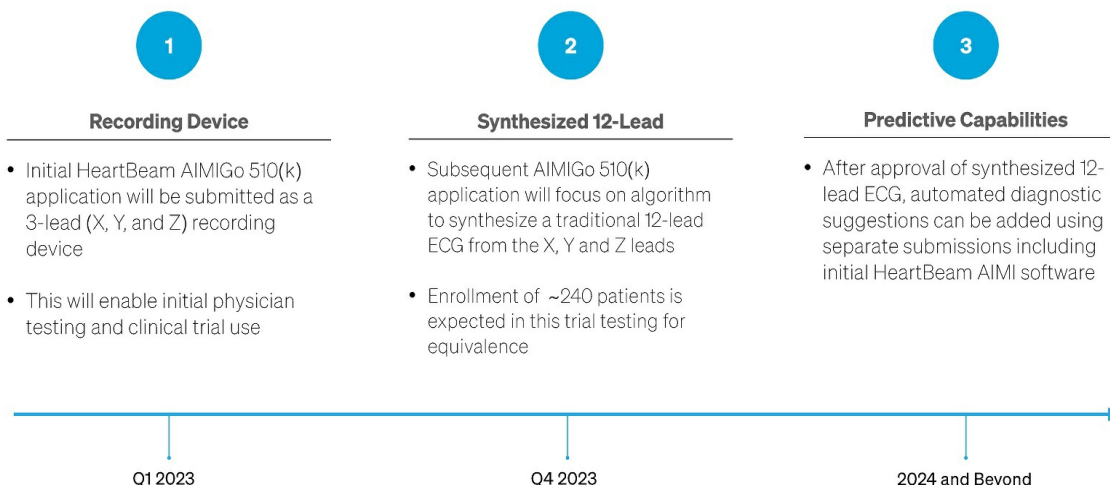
1

Recording Device

• Initial HeartBeam AIMIGo 510(k) application will be submitted as a 3-lead (X, Y, and Z) recording device

• This will enable initial physician testing and clinical trial use

2

Synthesized 12-Lead

• Subsequent AIMIGo 510(k) application will focus on algorithm to synthesize a traditional 12-lead ECG from the X, Y and Z leads

• Enrollment of ~240 patients is expected in this trial testing for equivalence

3

Predictive Capabilities

• After approval of synthesized 12-lead ECG, automated diagnostic suggestions can be added using separate submissions including initial HeartBeam AIMI software

Q1 2023

Q4 2023

2024 and Beyond